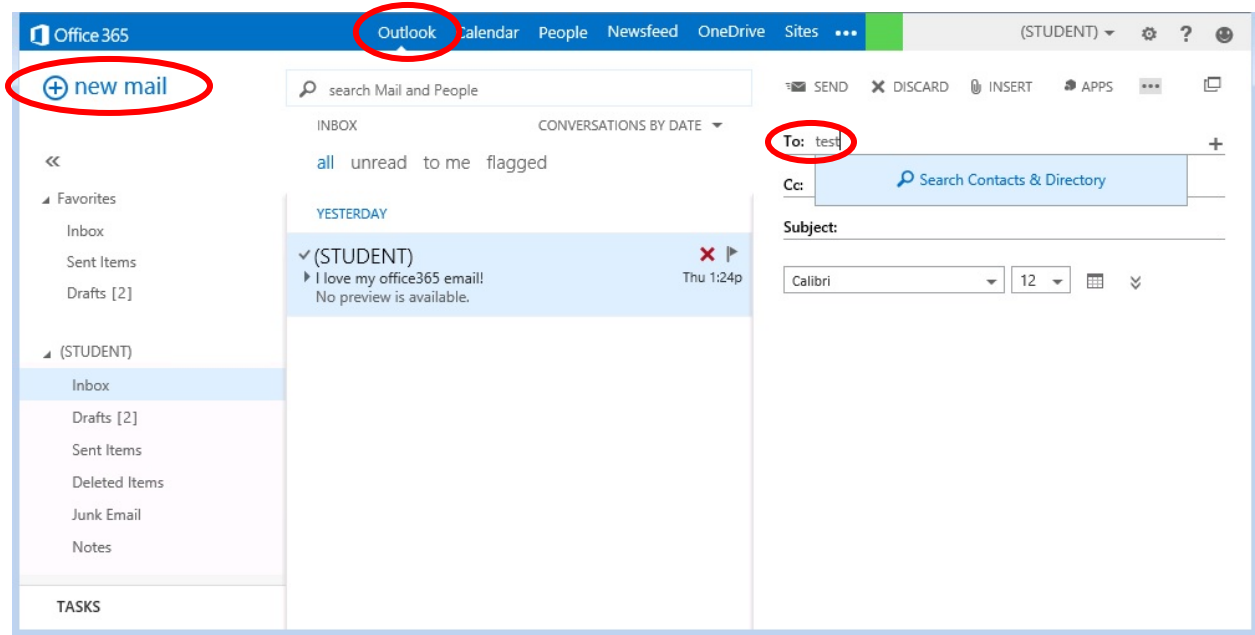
Office 365 Outlook Calendar People Newsfeed OneDrive Sites ••• (STUDENT) ▾ ⚙ ?

new mail

search Mail and People

INBOX CONVERSATIONS BY DATE

all unread to me flagged

«

Favorites
Inbox
Sent Items
Drafts [2]

(STUDENT)
Inbox
Drafts [2]
Sent Items
Deleted Items
Junk Email
Notes

TASKS

YESTERDAY

(STUDENT)
I love my office365 email!
No preview is available.
Thu 1:24p

SEND DISCARD INSERT APPS •••

To: test

Search Contacts & Directory

Cc:

Subject:

Calibri 12